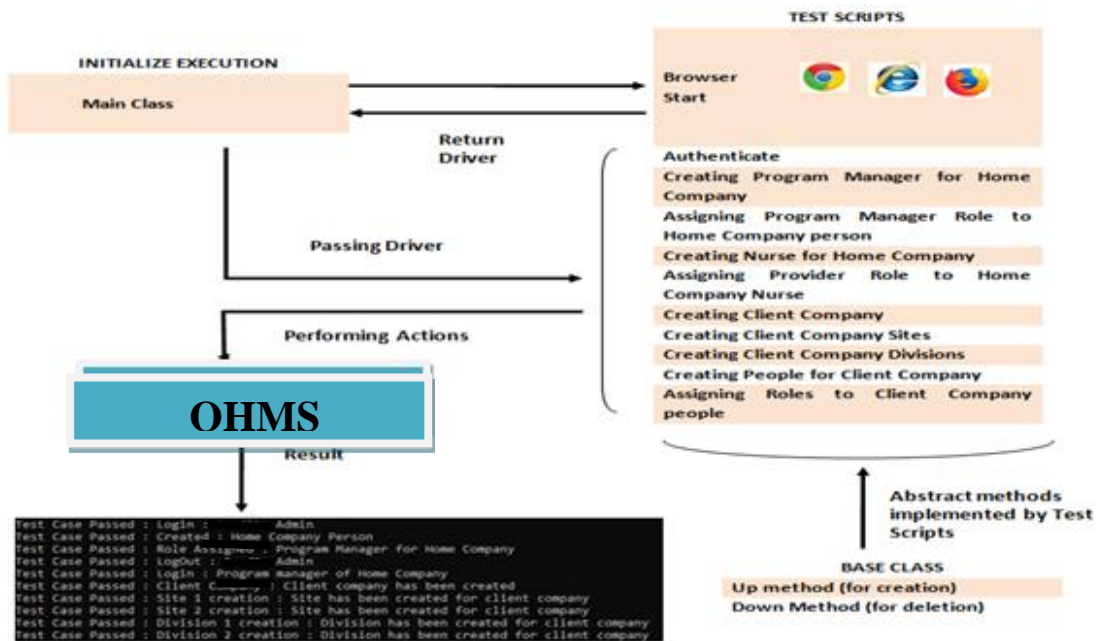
TEST SCRIPTS

INITIALIZE EXECUTION

Main Class

Browser Start

Return Driver

Authenticate

Creating Program Manager for Home Company

Assigning Program Manager Role to Home Company person

Creating Nurse for Home Company

Assigning Provider Role to Home Company Nurse

Creating Client Company

Creating Client Company Sites

Creating Client Company Divisions

Creating People for Client Company

Assigning Roles to Client Company people

Passing Driver

Performing Actions

OHMS

Result

Test Case Passed : Login : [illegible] Admin
Test Case Passed : Created : Home Company Person
Test Case Passed : Role Assigned : Program Manager for Home Company
Test Case Passed : LogOut : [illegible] Admin
Test Case Passed : Login : Program manager of Home Company
Test Case Passed : Client C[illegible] : Client company has been created
Test Case Passed : Site 1 creation : Site has been created for client company
Test Case Passed : Site 2 creation : Site has been created for client company
Test Case Passed : Division 1 creation : Division has been created for client company
Test Case Passed : Division 2 creation : Division has been created for client company

Abstract methods implemented by Test Scripts

BASE CLASS

Up method (for creation)

Down Method (for deletion)